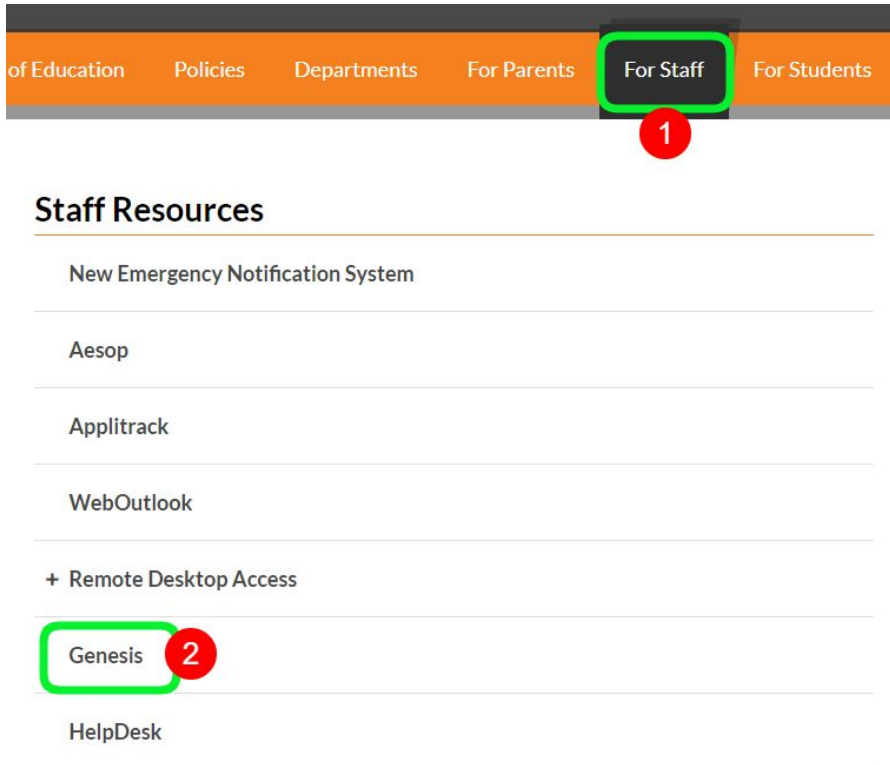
of Education Policies Departments For Parents For Staff For Students

1

Staff Resources

New Emergency Notification System

Aesop

Applitrack

WebOutlook

+ Remote Desktop Access

Genesis 2

HelpDesk